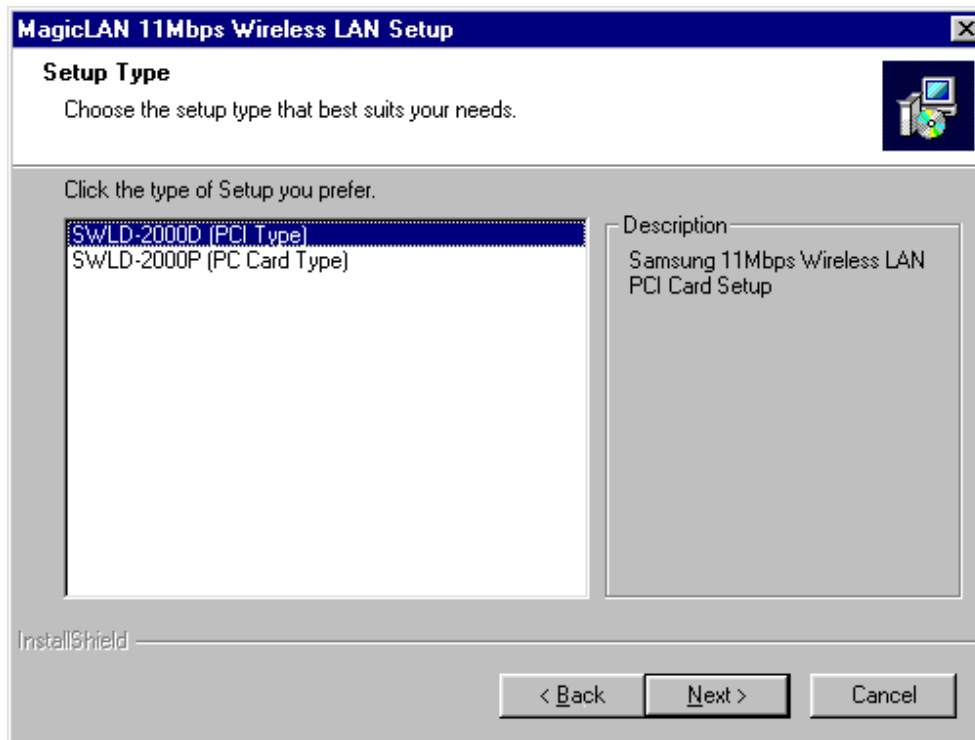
MagicLAN 11Mbps Wireless LAN Setup

Setup Type

Choose the setup type that best suits your needs.

Click the type of Setup you prefer.

SWLD-2000D (PCI Type)
SWLD-2000P (PC Card Type)

Description

Samsung 11Mbps Wireless LAN PCI Card Setup

InstallShield

< Back

Next >

Cancel